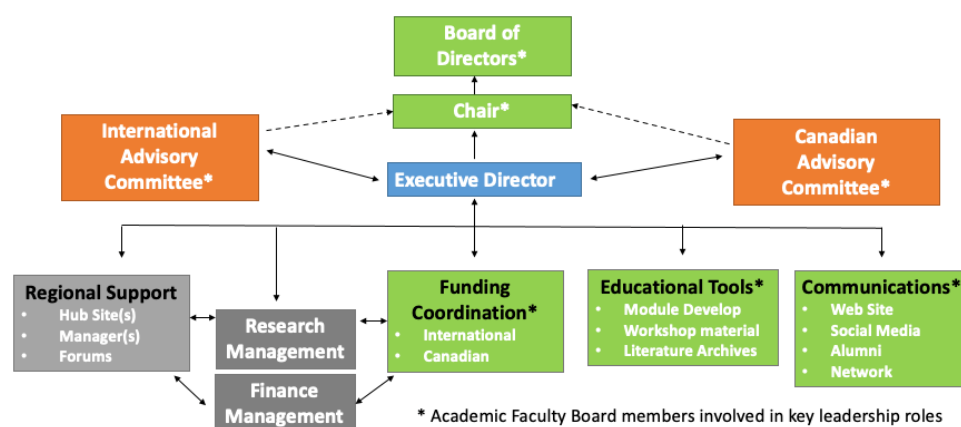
Board of Directors*

Chair*

International Advisory Committee*

Executive Director

Canadian Advisory Committee*

Regional Support
- Hub Site(s)
- Manager(s)
- Forums

Research Management

Finance Management

Funding Coordination*
- International
- Canadian

Educational Tools*
- Module Develop
- Workshop material
- Literature Archives

Communications*
- Web Site
- Social Media
- Alumni
- Network

* Academic Faculty Board members involved in key leadership roles